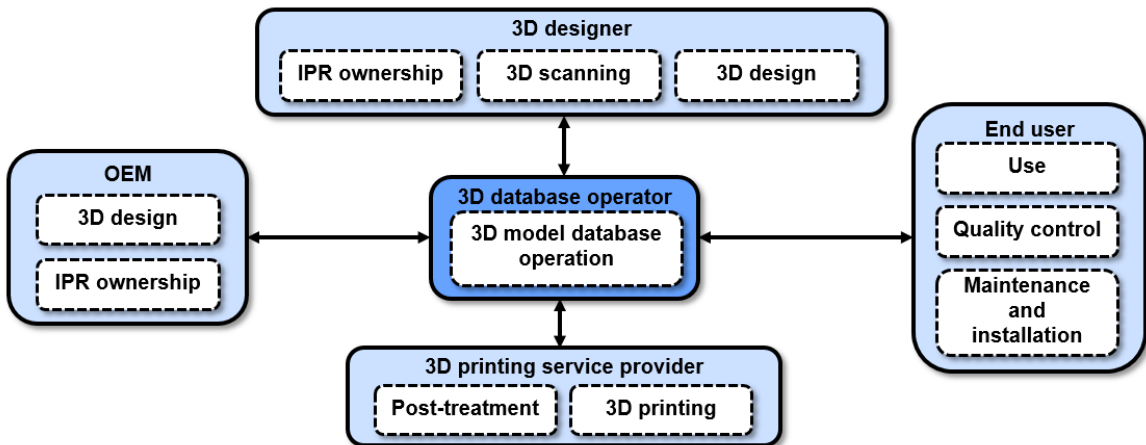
3D designer

IPR ownership

3D scanning

3D design

OEM

3D design

IPR ownership

3D database operator

3D model database operation

End user

Use

Quality control

Maintenance and installation

3D printing service provider

Post-treatment

3D printing